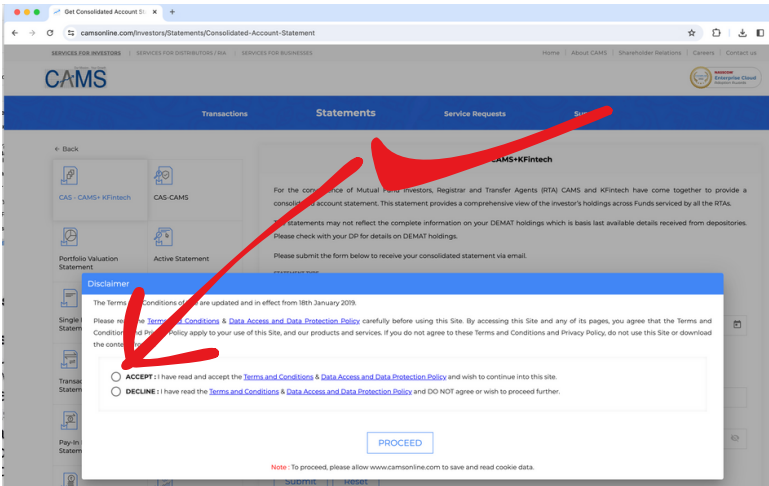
Get Consolidated Account St

camsonline.com/Investors/Statements/Consolidated-Account-Statement

SERVICES FOR INVESTORS | SERVICES FOR DISTRIBUTORS / RIA | SERVICES FOR BUSINESSES

Home | About CAMS | Shareholder Relations | Careers | Contact us

CAMS

Enterprise Cloud

Transactions

Statements

Service Requests

Su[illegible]

← Back

CAS - CAMS+ KFintech

CAS-CAMS

Portfolio Valuation Statement

Active Statement

Single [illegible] Statem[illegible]

Transa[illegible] Statem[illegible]

Pay-In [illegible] Statem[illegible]

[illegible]CAMS+KFintech

For the convenience of Mutual Fund Investors, Registrar and Transfer Agents (RTA) CAMS and KFintech have come together to provide a consolid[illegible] account statement. This statement provides a comprehensive view of the investor's holdings across Funds serviced by all the RTAs.

T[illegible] statements may not reflect the complete information on your DEMAT holdings which is basis last available details received from depositories. Please check with your DP for details on DEMAT holdings.

Please submit the form below to receive your consolidated statement via email.

Disclaimer

The Terms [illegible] Conditions of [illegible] are updated and in effect from 18th January 2019.

Please re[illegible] the Terms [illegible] Conditions & Data Access and Data Protection Policy carefully before using this Site. By accessing this Site and any of its pages, you agree that the Terms and Condition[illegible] Pri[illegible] Policy apply to your use of this Site, and our products and services. If you do not agree to these Terms and Conditions and Privacy Policy, do not use this Site or download the conte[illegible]

ACCEPT : I have read and accept the Terms and Conditions & Data Access and Data Protection Policy and wish to continue into this site.

DECLINE : I have read the Terms and Conditions & Data Access and Data Protection Policy and DO NOT agree or wish to proceed further.

PROCEED

Note : To proceed, please allow www.camsonline.com to save and read cookie data.

Submit

Reset